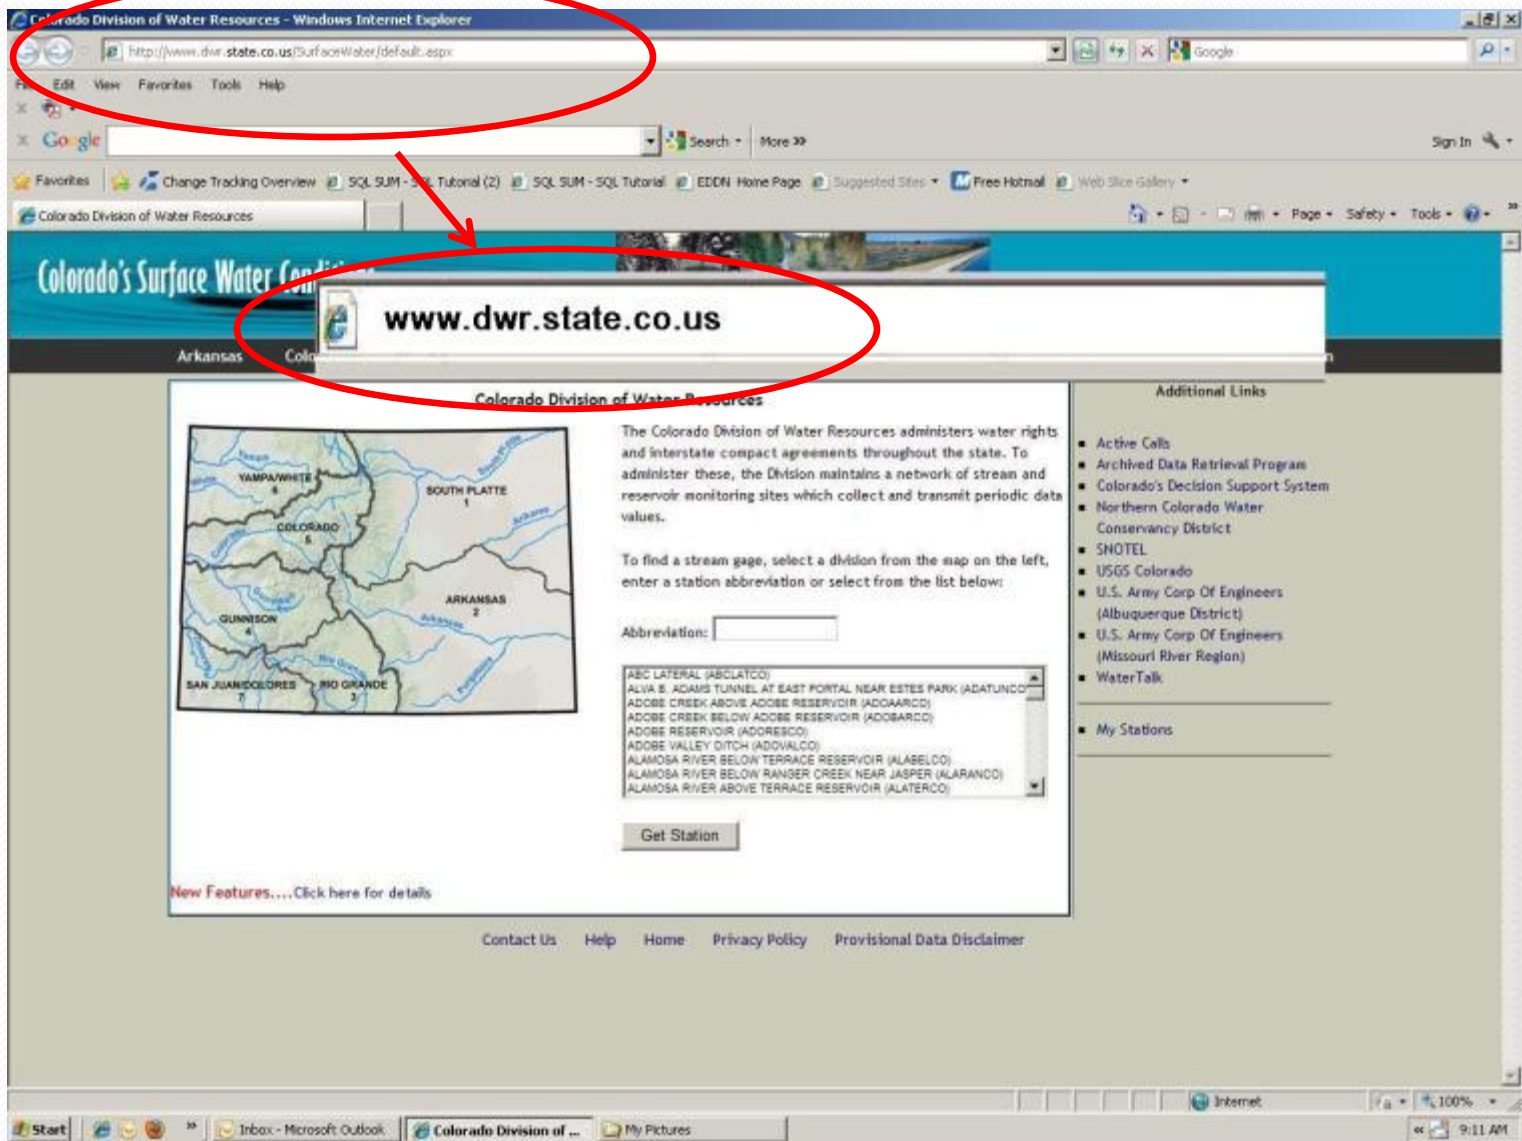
Co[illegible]rado Division of Water Resources - Windows Internet Explorer

http://www.dwr.state.co.us/SurfaceWater/default.aspx

Google

F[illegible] Edit View Favorites Tools Help

Google

Search • More »

Sign In

Favorites | Change Tracking Overview | SQL SUM - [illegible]L Tutorial (2) | SQL SUM - SQL Tutorial | EDDN Home Page | Suggested Sites • | Free Hotmail | Web Slice Gallery •

Colorado Division of Water Resources

Page • Safety • Tools •

Colorado's Surface Water Con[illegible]

www.dwr.state.co.us

Arkansas Colo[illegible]

Colorado Division of Water Resources

YAMPA/WHITE 6
SOUTH PLATTE 1
COLORADO 5
ARKANSAS 2
GUNNISON 4
SAN JUAN/DOLORES 7
RIO GRANDE 3

The Colorado Division of Water Resources administers water rights and interstate compact agreements throughout the state. To administer these, the Division maintains a network of stream and reservoir monitoring sites which collect and transmit periodic data values.

To find a stream gage, select a division from the map on the left, enter a station abbreviation or select from the list below:

Abbreviation:

ABC LATERAL (ABCLATCO)
ALVA B. ADAMS TUNNEL AT EAST PORTAL NEAR ESTES PARK (ADATUNCO)
ADOBE CREEK ABOVE ADOBE RESERVOIR (ADOAARCO)
ADOBE CREEK BELOW ADOBE RESERVOIR (ADOBARCO)
ADOBE RESERVOIR (ADORESCO)
ADOBE VALLEY DITCH (ADOVALCO)
ALAMOSA RIVER BELOW TERRACE RESERVOIR (ALABELCO)
ALAMOSA RIVER BELOW RANGER CREEK NEAR JASPER (ALARANCO)
ALAMOSA RIVER ABOVE TERRACE RESERVOIR (ALATERCO)

Get Station

New Features....Click here for details

Additional Links

Active Calls
Archived Data Retrieval Program
Colorado's Decision Support System
Northern Colorado Water Conservancy District
SNOTEL
USGS Colorado
U.S. Army Corp Of Engineers (Albuquerque District)
U.S. Army Corp Of Engineers (Missouri River Region)
WaterTalk

My Stations

Contact Us Help Home Privacy Policy Provisional Data Disclaimer

Internet 100%

Start Inbox - Microsoft Outlook Colorado Division of ... My Pictures 9:11 AM